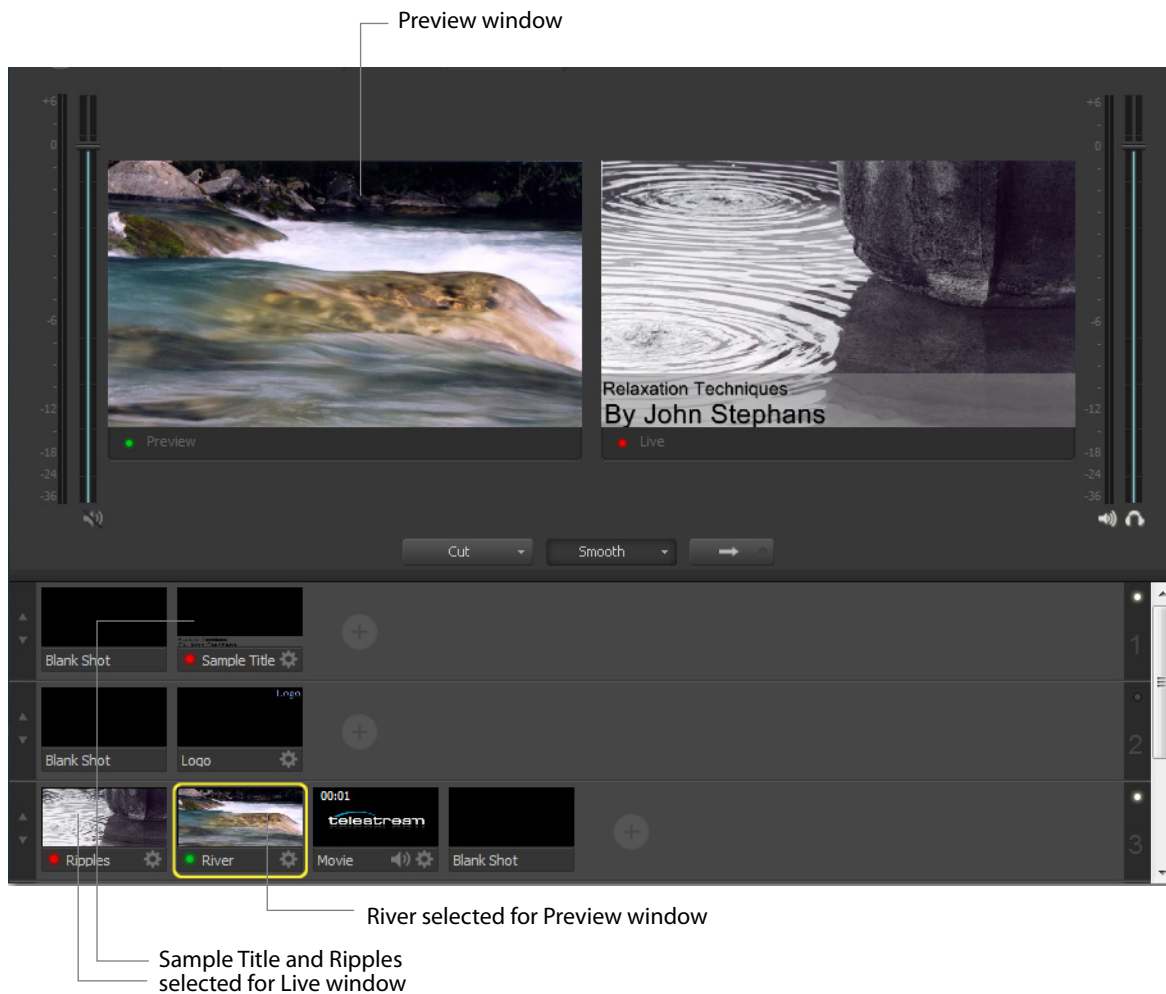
Preview window

+6
0
-6
-12
-18
-24
-36

Relaxation Techniques
By John Stephans

Preview

Live

+6
0
-6
-12
-18
-24
-36

Cut

Smooth

Blank Shot

Sample Title

1

Logo

Blank Shot

Logo

2

00:01

telestream

Ripples

River

Movie

Blank Shot

3

River selected for Preview window

Sample Title and Ripples selected for Live window